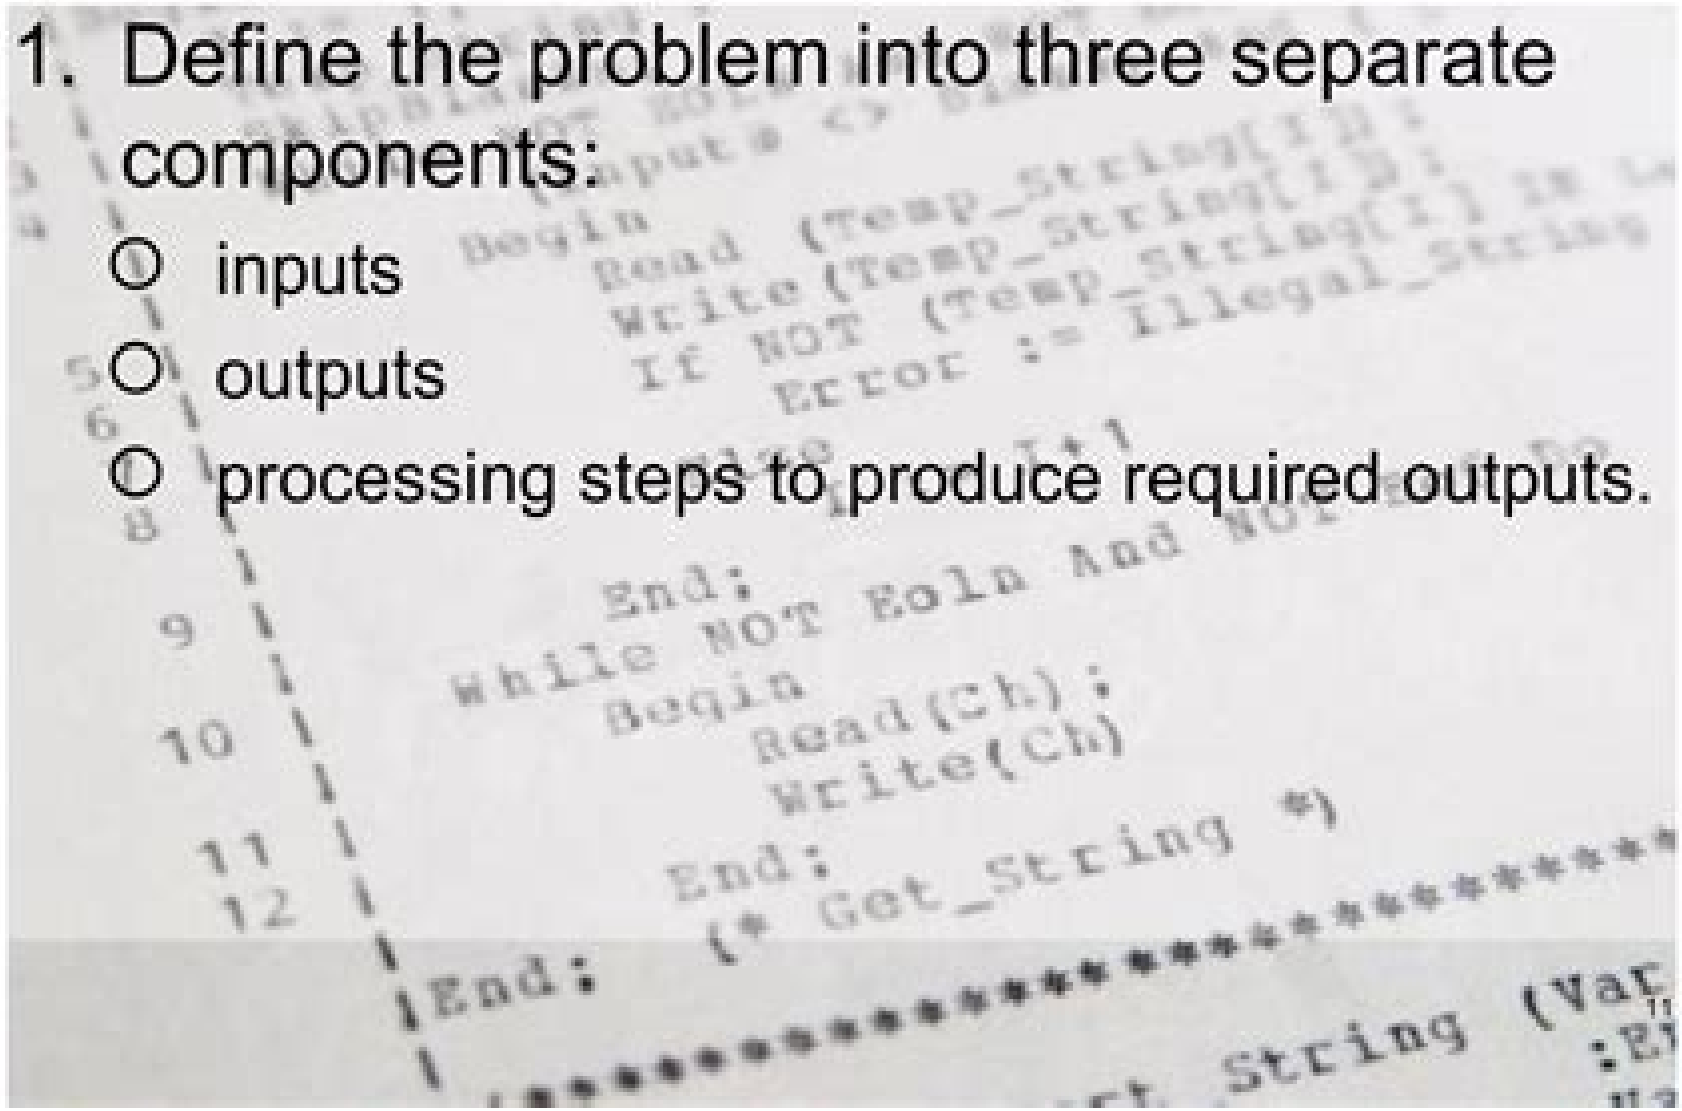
1. Define the problem into three separate components:
- inputs
- outputs
- processing steps to produce required outputs.

Begin
Read (Temp_String[I]);
Write(Temp_String[I]);
If NOT (Temp_String[I] IN Le
Error := Illegal_String

5
6
8
End;
9 While NOT Eoln And NOT
Begin
10 Read(Ch);
Write(Ch)
11
12 End;
(* Get_String *)
End;
String (Var
11